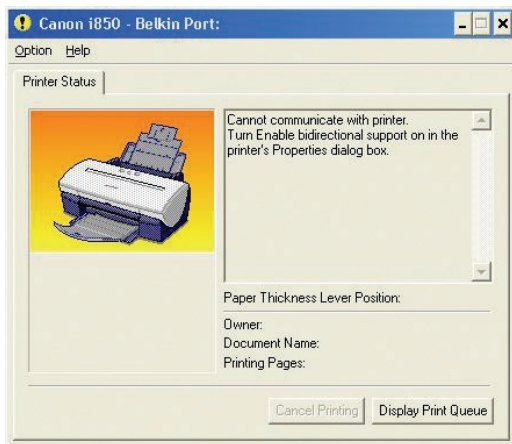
Canon i850 - Belkin Port:

Option Help

Printer Status

Cannot communicate with printer.
Turn Enable bidirectional support on in the printer's Properties dialog box.

Paper Thickness Lever Position:

Owner:
Document Name:
Printing Pages:

Cancel Printing
Display Print Queue